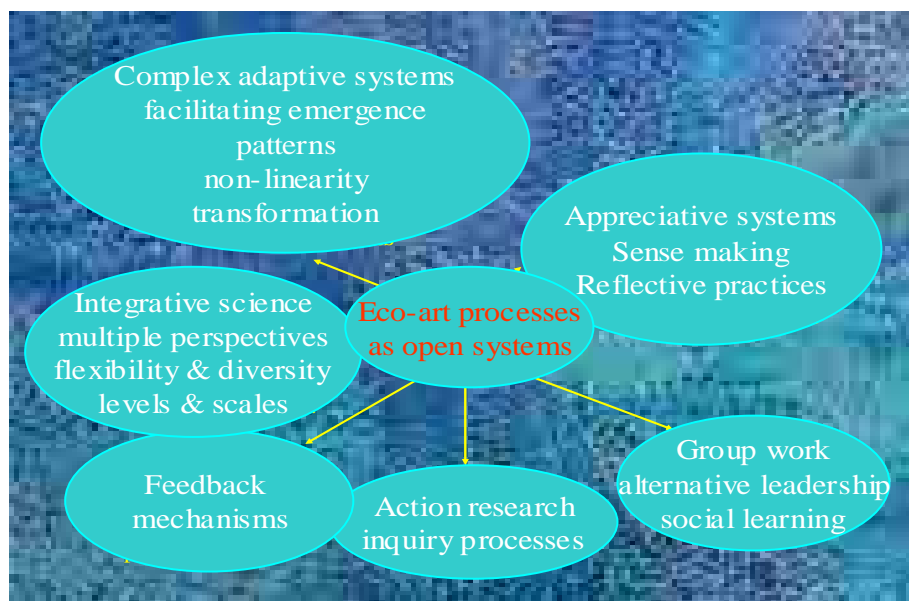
Complex adaptive systems
facilitating emergence
patterns
non-linearity
transformation

Appreciative systems
Sense making
Reflective practices

Eco-art processes
as open systems

Integrative science
multiple perspectives
flexibility & diversity
levels & scales

Feedback
mechanisms

Action research
inquiry processes

Group work
alternative leadership
social learning